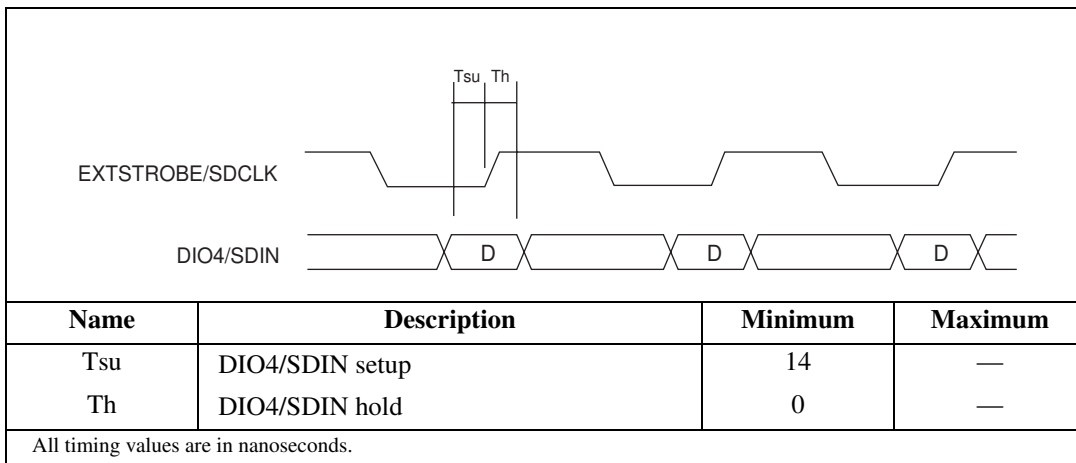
Tsu Th

EXTSTROBE/SDCLK

DIO4/SDIN

D D D

| Name | Description | Minimum | Maximum |
|---|---|---|---|
| Tsu | DIO4/SDIN setup | 14 | — |
| Th | DIO4/SDIN hold | 0 | — |

All timing values are in nanoseconds.